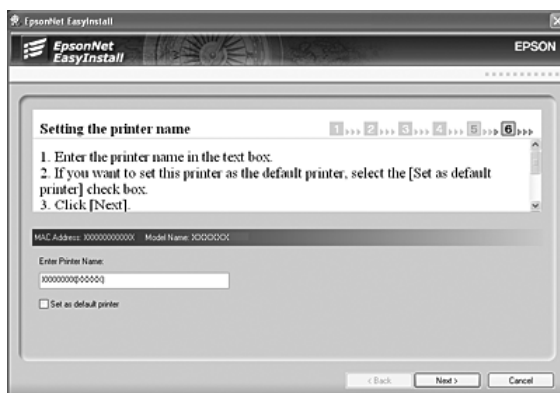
EpsonNet EasyInstall

EpsonNet EasyInstall

EPSON

Setting the printer name

1 2 3 4 5 6

1. Enter the printer name in the text box.
2. If you want to set this printer as the default printer, select the [Set as default printer] check box.
3. Click [Next].

MAC Address: XXXXXXXXXXXX Model Name: XXXXXXX

Enter Printer Name:

XXXXXXXX(XXXXXX)

Set as default printer

< Back Next > Cancel